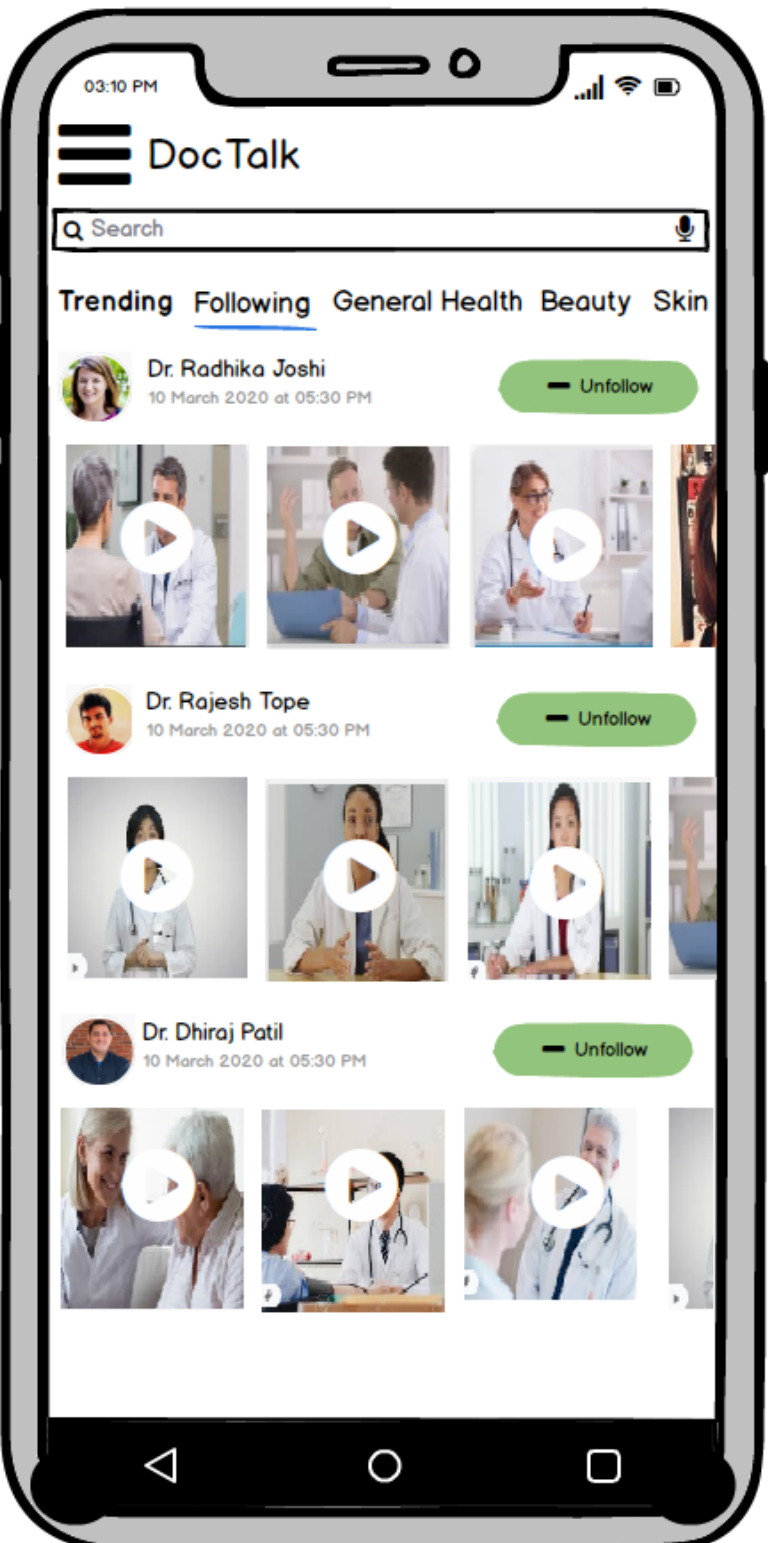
03:10 PM

DocTalk

Search

Trending Following General Health Beauty Skin

Dr. Radhika Joshi
10 March 2020 at 05:30 PM

Unfollow

Dr. Rajesh Tope
10 March 2020 at 05:30 PM

Unfollow

Dr. Dhiraj Patil
10 March 2020 at 05:30 PM

Unfollow